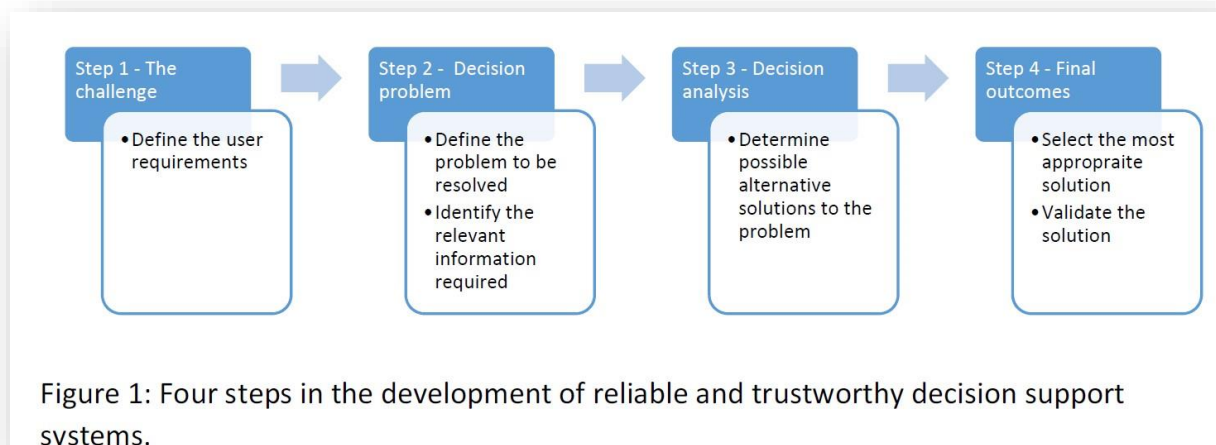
Step 1 - The challenge

• Define the user requirements

Step 2 - Decision problem

• Define the problem to be resolved
• Identify the relevant information required

Step 3 - Decision analysis

• Determine possible alternative solutions to the problem

Step 4 - Final outcomes

• Select the most appropraite solution
• Validate the solution

Figure 1: Four steps in the development of reliable and trustworthy decision support systems.